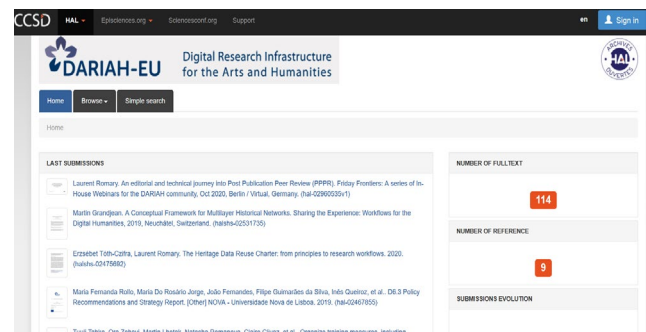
CCSD HAL Episciences.org Sciencesconf.org Support

en Sign in

DARIAH-EU Digital Research Infrastructure for the Arts and Humanities

ARCHIVES HAL OUVERTES

Home Browse Simple search

Home

LAST SUBMISSIONS

Laurent Romary. An editorial and technical journey into Post Publication Peer Review (PPPR). Friday Frontiers: A series of In-House Webinars for the DARIAH community, Oct 2020, Berlin / Virtual, Germany. (hal-02960035v1)

Martin Grandjean. A Conceptual Framework for Multilayer Historical Networks. Sharing the Experience: Workflows for the Digital Humanities, 2019, Neuchâtel, Switzerland. (halshs-02531735)

Erzsébet Tóth-Czifra, Laurent Romary. The Heritage Data Reuse Charter: from principles to research workflows. 2020. (halshs-02475892)

Maria Fernanda Rollo, Maria Do Rosário Jorge, João Fernandes, Filipe Guimarães da Silva, Inês Queiroz, et al.. D6.3 Policy Recommendations and Strategy Report. [Other] NOVA - Universidade Nova de Lisboa. 2019. (hal-02467855)

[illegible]

NUMBER OF FULLTEXT

114

NUMBER OF REFERENCE

9

SUBMISSIONS EVOLUTION